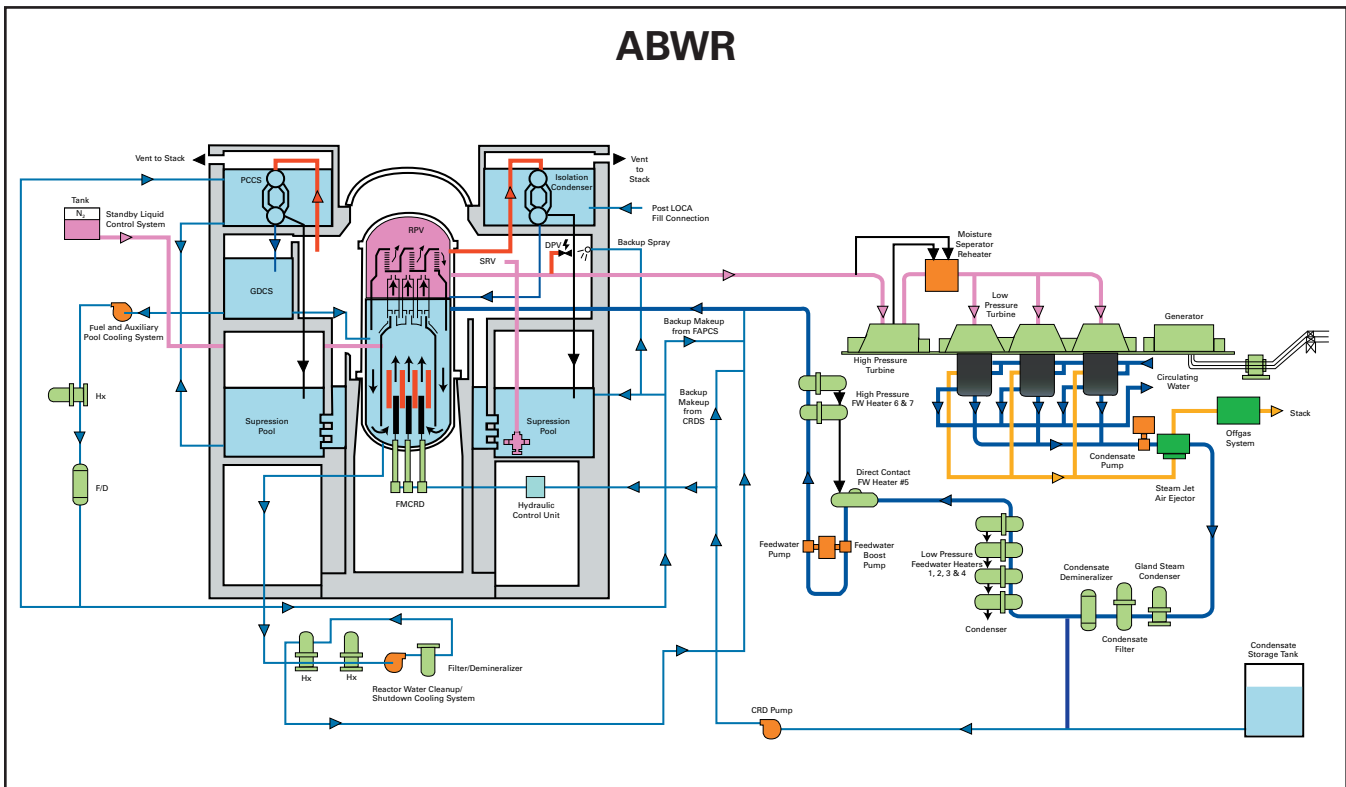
ABWR

Vent to Stack
PCCS
Tank
$N_2$
Standby Liquid Control System
GDCS
Fuel and Auxiliary Pool Cooling System
Hx
F/D
Supression Pool
RPV
SRV
Isolation Condenser
Vent to Stack
Post LOCA Fill Connection
DPV
Backup Spray
Backup Makeup from FAPCS
Backup Makeup from CRDS
Supression Pool
FMCRD
Hydraulic Control Unit
Moisture Seperator Reheater
Low Pressure Turbine
Generator
High Pressure Turbine
Circulating Water
High Pressure FW Heater 6 & 7
Stack
Offgas System
Condensate Pump
Steam Jet Air Ejector
Direct Contact FW Heater #5
Feedwater Pump
Feedwater Boost Pump
Low Pressure Feedwater Heaters 1, 2, 3 & 4
Condenser
Condensate Demineralizer
Gland Steam Condenser
Condensate Filter
Condensate Storage Tank
Hx
Hx
Filter/Demineralizer
Reactor Water Cleanup/ Shutdown Cooling System
CRD Pump